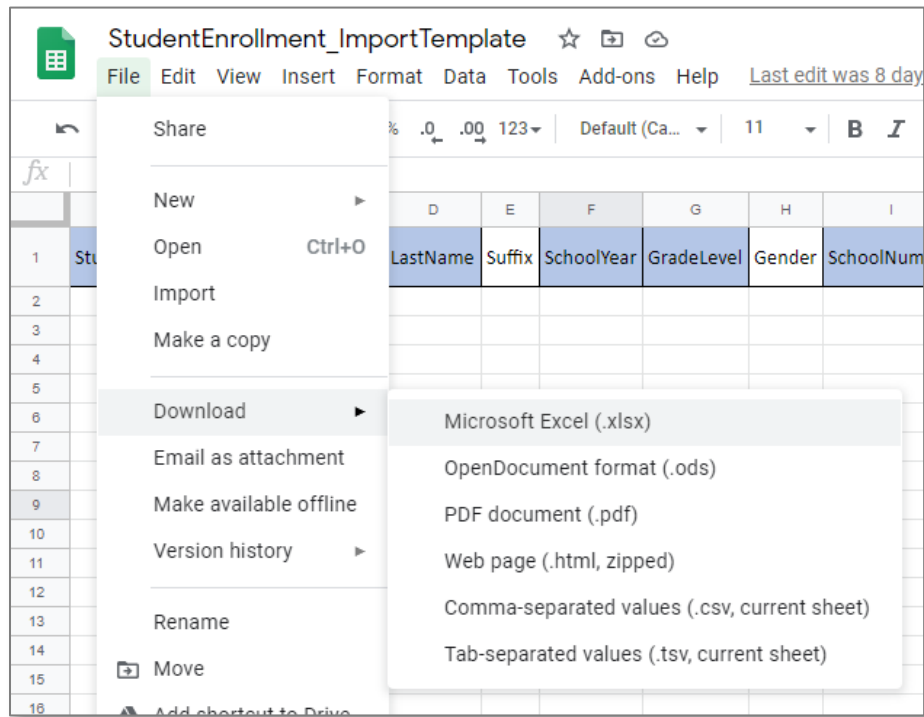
StudentEnrollment_ImportTemplate

File Edit View Insert Format Data Tools Add-ons Help Last edit was 8 day

% .0 .00 123 Default (Ca... 11 B I

fx

Share

New

Open Ctrl+O

Import

Make a copy

Download

Email as attachment

Make available offline

Version history

Rename

Move

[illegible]

Microsoft Excel (.xlsx)

OpenDocument format (.ods)

PDF document (.pdf)

Web page (.html, zipped)

Comma-separated values (.csv, current sheet)

Tab-separated values (.tsv, current sheet)

| | D | E | F | G | H | I |
|---|---|---|---|---|---|---|
| 1 St | LastName | Suffix | SchoolYear | GradeLevel | Gender | SchoolNum |

2
3
4
5
6
7
8
9
10
11
12
13
14
15
16